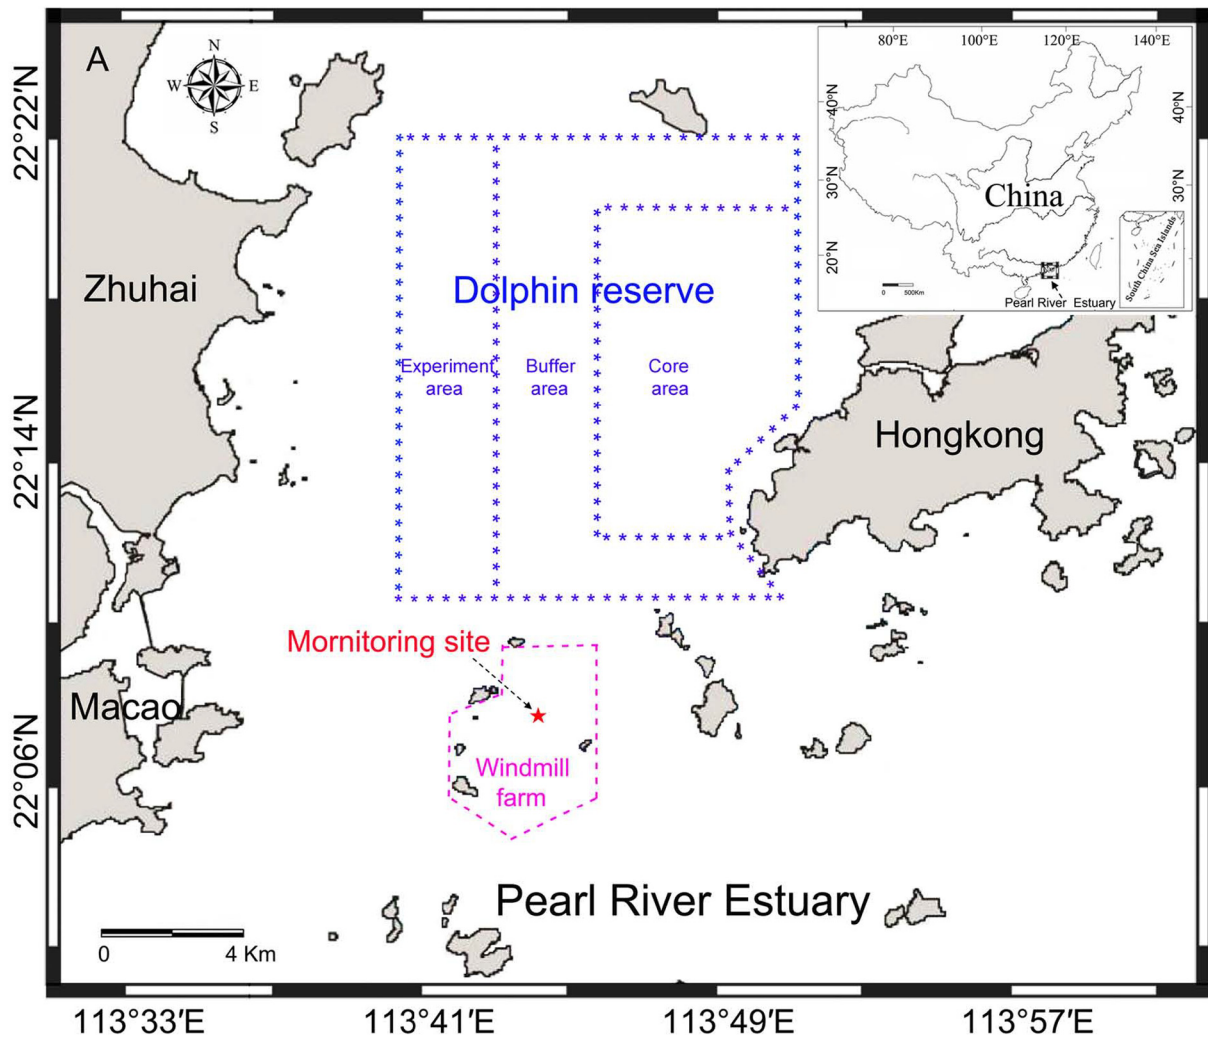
A

N
W
E
S

22°22′N

22°14′N

22°06′N

80°E 100°E 120°E 140°E

40°N
30°N
20°N

40°N
30°N

China

0 500Km

Pearl River Estuary

South China Sea Islands

Zhuhai

Dolphin reserve

Experiment area

Buffer area

Core area

Hongkong

Mornitoring site

Macao

Windmill farm

Pearl River Estuary

0 4 Km

113°33′E 113°41′E 113°49′E 113°57′E